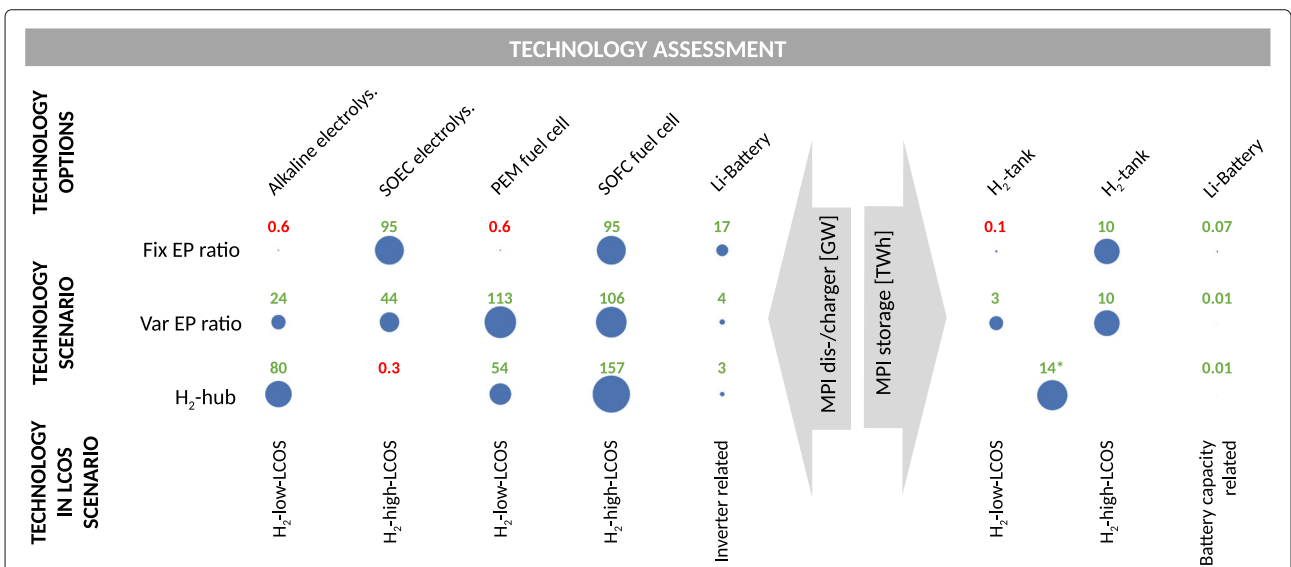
TECHNOLOGY ASSESSMENT

| TECHNOLOGY OPTIONS | Alkaline electrolys. | SOEC electrolys. | PEM fuel cell | SOFC fuel cell | Li-Battery | H$_2$-tank | H$_2$-tank | Li-Battery |
|---|---|---|---|---|---|---|---|---|
| TECHNOLOGY SCENARIO: Fix EP ratio | 0.6 | 95 | 0.6 | 95 | 17 | 0.1 | 10 | 0.07 |
| Var EP ratio | 24 | 44 | 113 | 106 | 4 | 3 | 10 | 0.01 |
| H$_2$-hub | 80 | 0.3 | 54 | 157 | 3 | 14* | | 0.01 |
| TECHNOLOGY IN LCOS SCENARIO | H$_2$-low-LCOS | H$_2$-high-LCOS | H$_2$-low-LCOS | H$_2$-high-LCOS | Inverter related | H$_2$-low-LCOS | H$_2$-high-LCOS | Battery capacity related |

MPI dis-/charger [GW]

MPI storage [TWh]